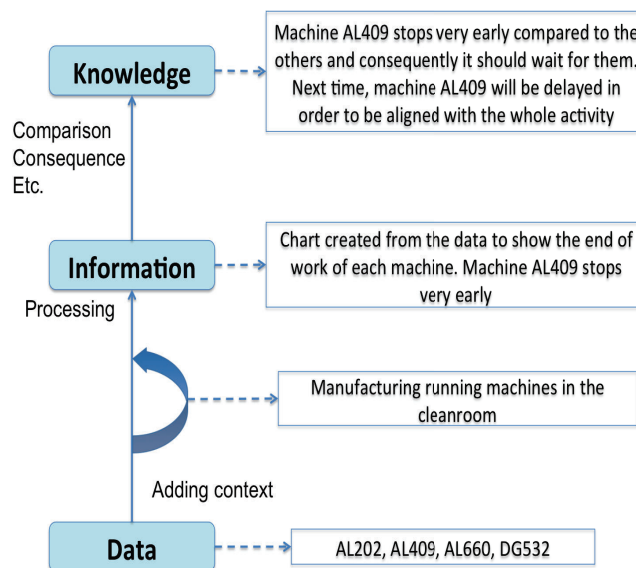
Knowledge

Machine AL409 stops very early compared to the others and consequently it should wait for them. Next time, machine AL409 will be delayed in order to be aligned with the whole activity

Comparison
Consequence
Etc.

Information

Chart created from the data to show the end of work of each machine. Machine AL409 stops very early

Processing

Manufacturing running machines in the cleanroom

Adding context

Data

AL202, AL409, AL660, DG532